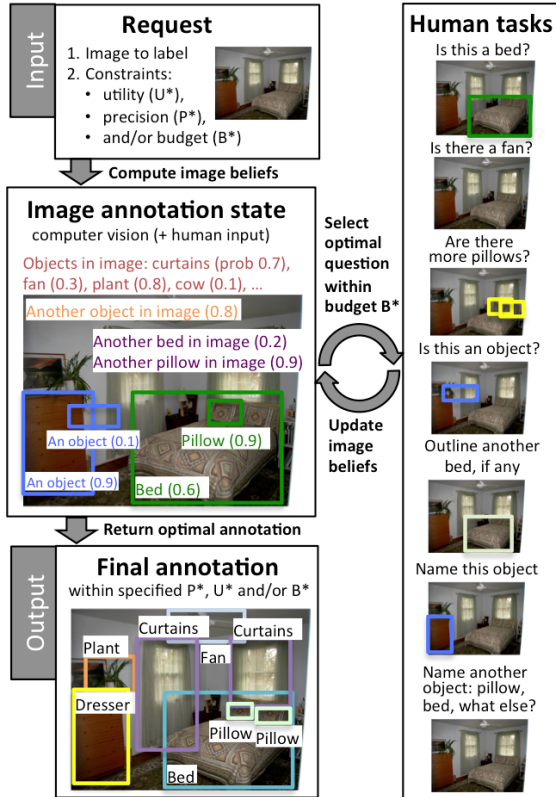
Input

Request

1. Image to label
2. Constraints:
• utility (U*),
• precision (P*),
• and/or budget (B*)

Compute image beliefs

Image annotation state

computer vision (+ human input)

Objects in image: curtains (prob 0.7), fan (0.3), plant (0.8), cow (0.1), ...

Another object in image (0.8)

Another bed in image (0.2)
Another pillow in image (0.9)

An object (0.1)

Pillow (0.9)

An object (0.9)

Bed (0.6)

Select optimal question within budget B*

Update image beliefs

Return optimal annotation

Output

Final annotation

within specified P*, U* and/or B*

Plant

Curtains

Curtains

Fan

Dresser

Pillow

Pillow

Bed

Human tasks

Is this a bed?

Is there a fan?

Are there more pillows?

Is this an object?

Outline another bed, if any

Name this object

Name another object: pillow, bed, what else?